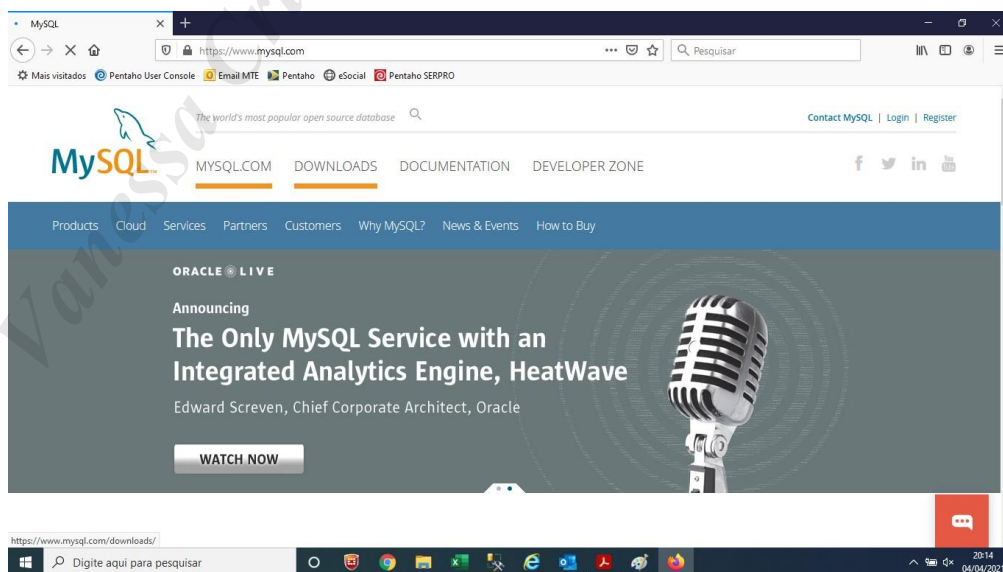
MySQL
https://www.mysql.com
Pesquisar
Mais visitados Pentaho User Console Email MTE Pentaho eSocial Pentaho SERPRO

The world's most popular open source database
Contact MySQL | Login | Register
MySQL
MYSQL.COM DOWNLOADS DOCUMENTATION DEVELOPER ZONE

Products Cloud Services Partners Customers Why MySQL? News & Events How to Buy

ORACLE LIVE
Announcing
The Only MySQL Service with an Integrated Analytics Engine, HeatWave
Edward Screven, Chief Corporate Architect, Oracle
WATCH NOW

https://www.mysql.com/downloads/
Digite aqui para pesquisar
20:14
04/04/202